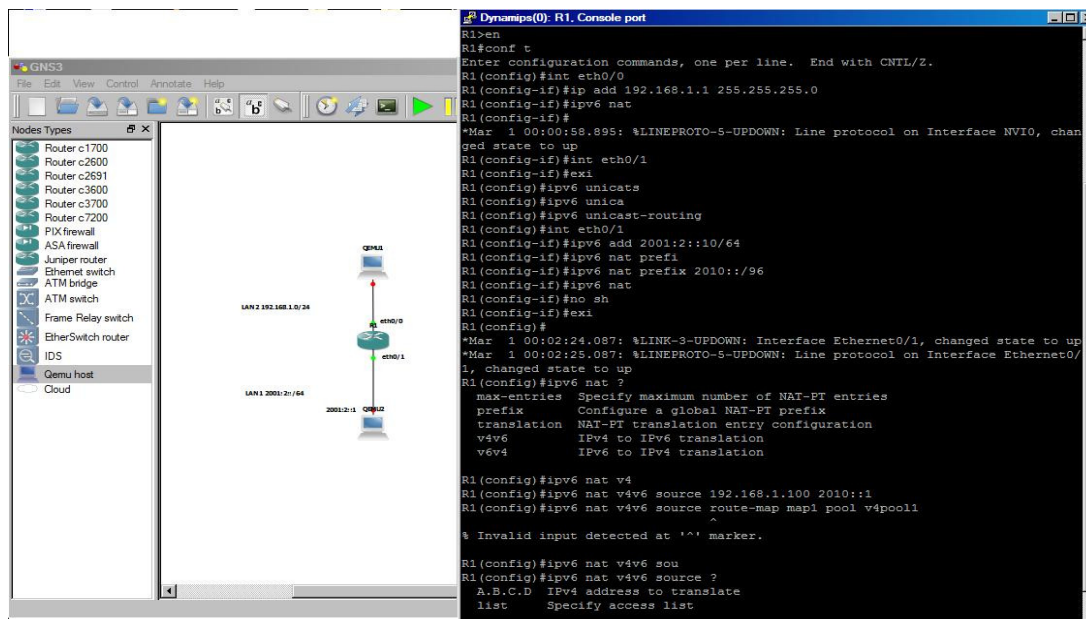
GNS3
File Edit View Control Annotate Help

Nodes Types
Router c1700
Router c2600
Router c2691
Router c3600
Router c3700
Router c7200
PIX firewall
ASA firewall
Juniper router
Ethernet switch
ATM bridge
ATM switch
Frame Relay switch
EtherSwitch router
IDS
Qemu host
Cloud

QEMU1
LAN 2 192.168.1.0/24
R1
eth0/0
eth0/1
LAN 1 2001:2::/64
2001:2::1
QEMU2

Dynamips(0): R1, Console port

R1>en
R1#conf t
Enter configuration commands, one per line. End with CNTL/Z.
R1(config)#int eth0/0
R1(config-if)#ip add 192.168.1.1 255.255.255.0
R1(config-if)#ipv6 nat
R1(config-if)#
*Mar 1 00:00:58.895: %LINEPROTO-5-UPDOWN: Line protocol on Interface NVI0, changed state to up
R1(config-if)#int eth0/1
R1(config-if)#exi
R1(config)#ipv6 unicats
R1(config)#ipv6 unica
R1(config)#ipv6 unicast-routing
R1(config)#int eth0/1
R1(config-if)#ipv6 add 2001:2::10/64
R1(config-if)#ipv6 nat prefi
R1(config-if)#ipv6 nat prefix 2010::/96
R1(config-if)#ipv6 nat
R1(config-if)#no sh
R1(config-if)#exi
R1(config)#
*Mar 1 00:02:24.087: %LINK-3-UPDOWN: Interface Ethernet0/1, changed state to up
*Mar 1 00:02:25.087: %LINEPROTO-5-UPDOWN: Line protocol on Interface Ethernet0/1, changed state to up
R1(config)#ipv6 nat ?
 max-entries Specify maximum number of NAT-PT entries
 prefix Configure a global NAT-PT prefix
 translation NAT-PT translation entry configuration
 v4v6 IPv4 to IPv6 translation
 v6v4 IPv6 to IPv4 translation

R1(config)#ipv6 nat v4
R1(config)#ipv6 nat v4v6 source 192.168.1.100 2010::1
R1(config)#ipv6 nat v4v6 source route-map map1 pool v4pool1
 ^
% Invalid input detected at '^' marker.

R1(config)#ipv6 nat v4v6 sou
R1(config)#ipv6 nat v4v6 source ?
 A.B.C.D IPv4 address to translate
 list Specify access list